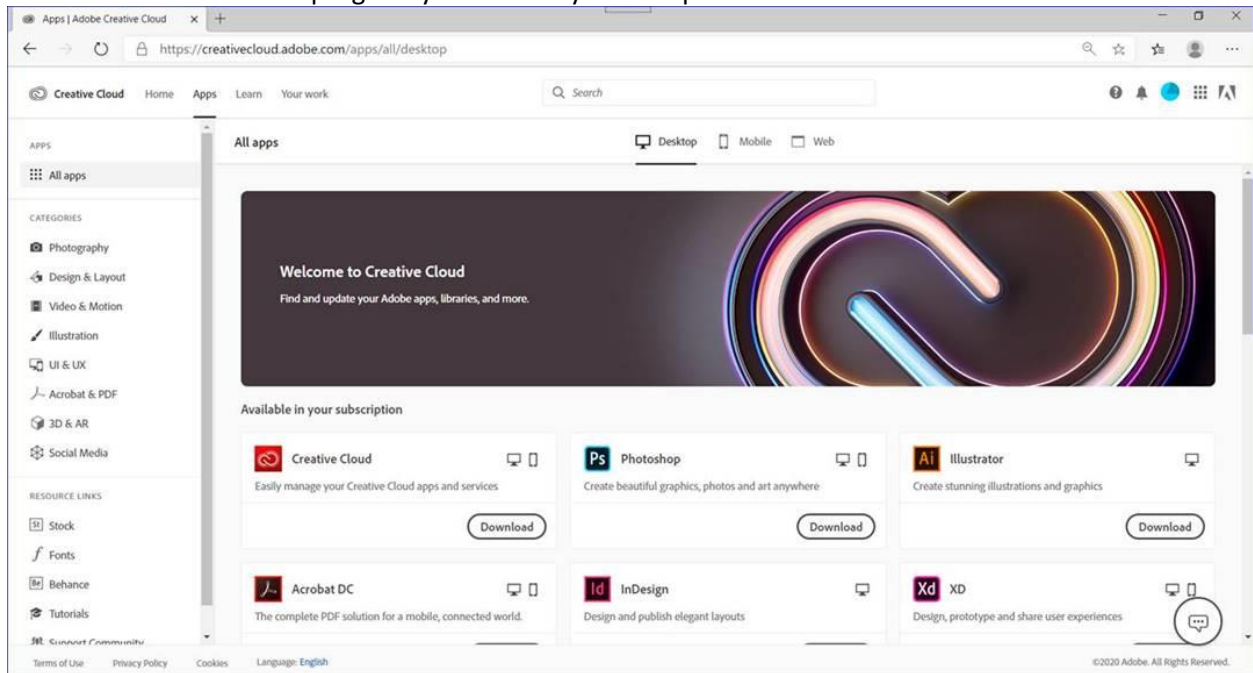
Apps | Adobe Creative Cloud

https://creativecloud.adobe.com/apps/all/desktop

Creative Cloud Home Apps Learn Your work

Search

APPS

All apps

CATEGORIES

Photography

Design & Layout

Video & Motion

Illustration

UI & UX

Acrobat & PDF

3D & AR

Social Media

RESOURCE LINKS

Stock

Fonts

Behance

Tutorials

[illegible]

All apps

Desktop Mobile Web

Welcome to Creative Cloud

Find and update your Adobe apps, libraries, and more.

Available in your subscription

Creative Cloud

Easily manage your Creative Cloud apps and services

Download

Ps Photoshop

Create beautiful graphics, photos and art anywhere

Download

Ai Illustrator

Create stunning illustrations and graphics

Download

Acrobat DC

The complete PDF solution for a mobile, connected world.

Id InDesign

Design and publish elegant layouts

Xd XD

Design, prototype and share user experiences

Terms of Use Privacy Policy Cookies Language: English

©2020 Adobe. All Rights Reserved.